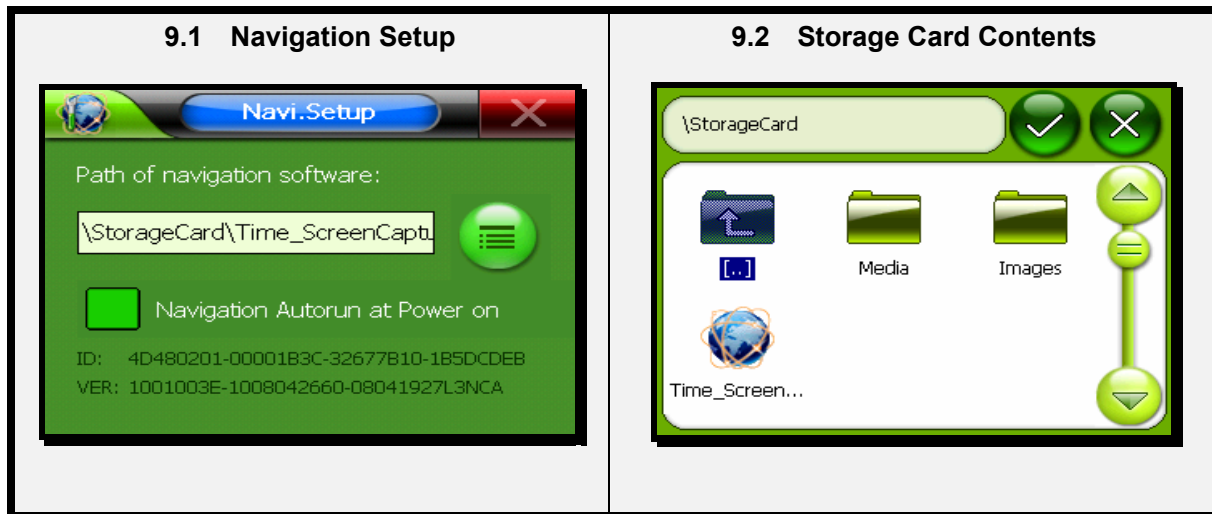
| 9.1 Navigation Setup | 9.2 Storage Card Contents |
|---|---|
| Navi.Setup<br>Path of navigation software:<br>\StorageCard\Time_ScreenCaptu<br>Navigation Autorun at Power on<br>ID: 4D480201-00001B3C-32677B10-1B5DCDEB<br>VER: 1001003E-1008042660-08041927L3NCA | \StorageCard<br>[..]<br>Media<br>Images<br>Time_Screen... |